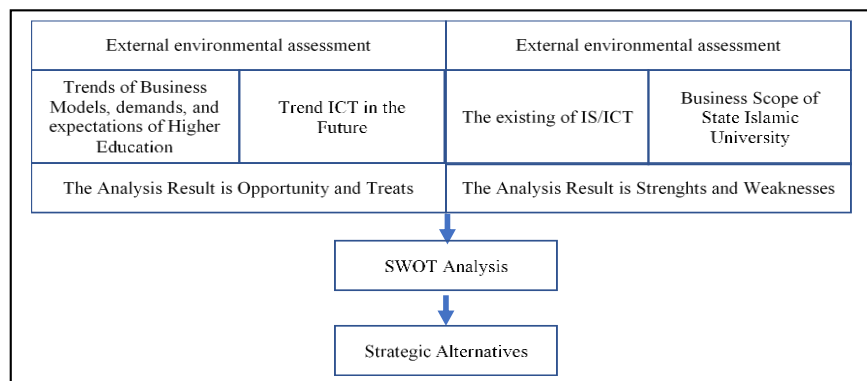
External environmental assessment

External environmental assessment

Trends of Business Models, demands, and expectations of Higher Education

Trend ICT in the Future

The existing of IS/ICT

Business Scope of State Islamic University

The Analysis Result is Opportunity and Treats

The Analysis Result is Strenghts and Weaknesses

SWOT Analysis

Strategic Alternatives